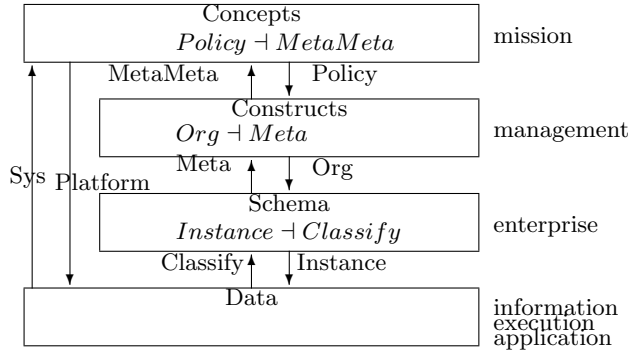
Concepts
$Policy \dashv MetaMeta$

mission

MetaMeta

Policy

Constructs
$Org \dashv Meta$

management

Meta

Org

Sys

Platform

Schema
$Instance \dashv Classify$

enterprise

Classify

Instance

Data

information
execution
application